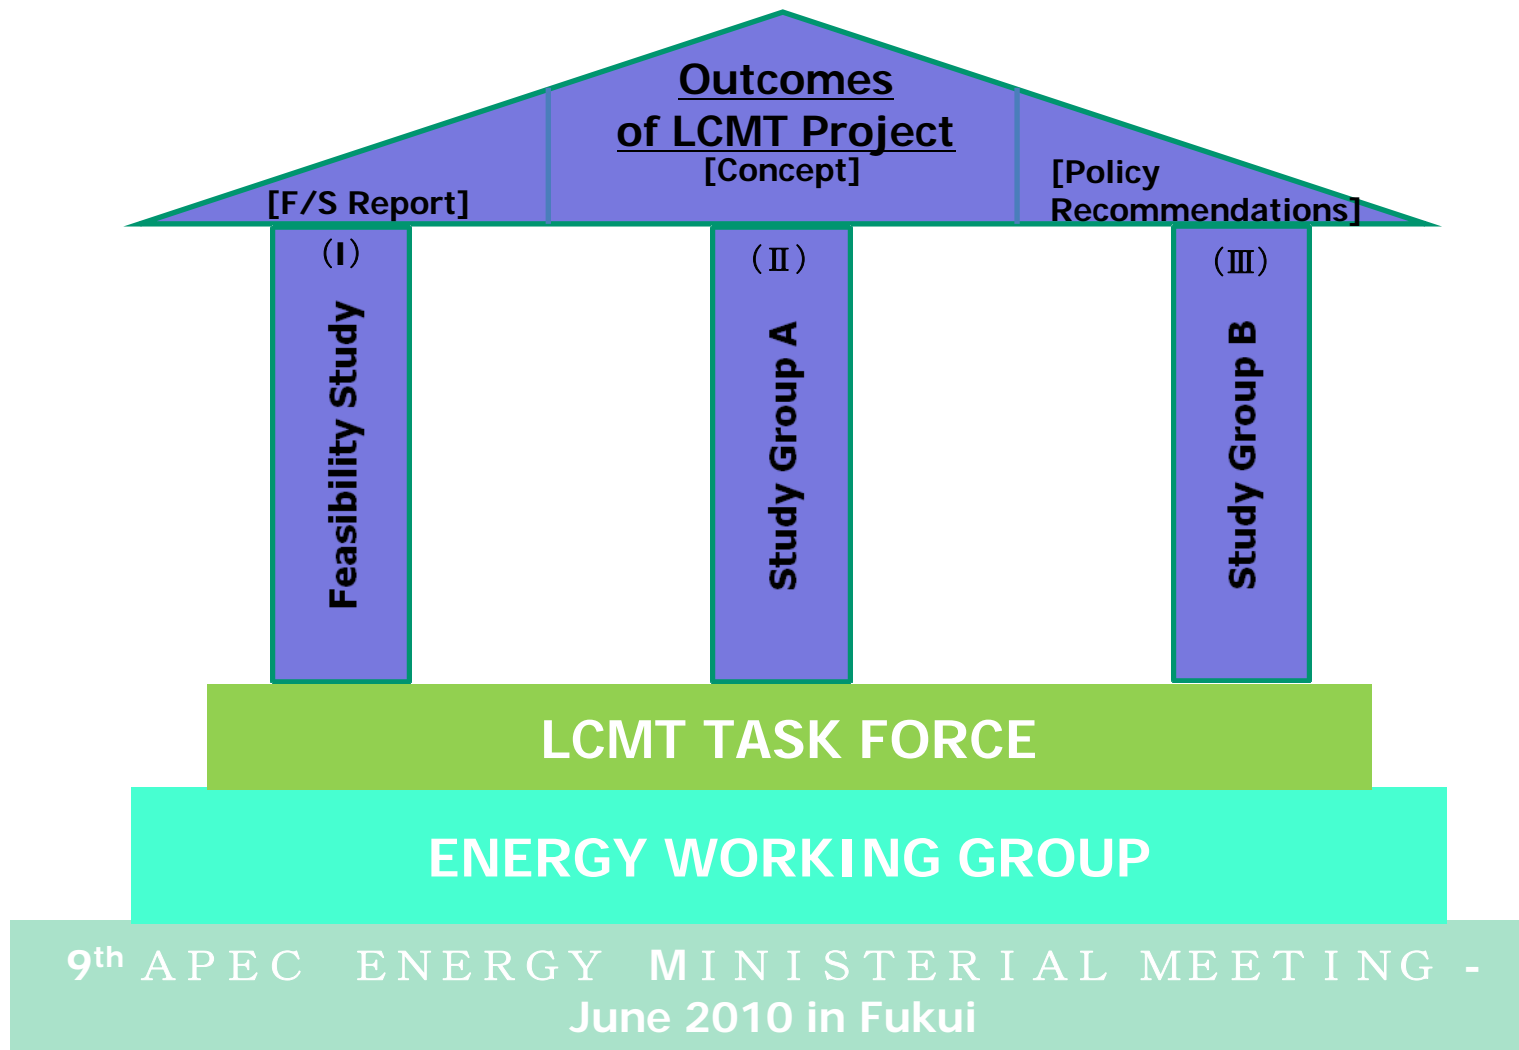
Outcomes of LCMT Project

[Concept]

[F/S Report]

[Policy Recommendations]

(Ⅰ)

Feasibility Study

(Ⅱ)

Study Group A

(Ⅲ)

Study Group B

LCMT TASK FORCE

ENERGY WORKING GROUP

9$^{th}$ APEC ENERGY MINISTERIAL MEETING - June 2010 in Fukui